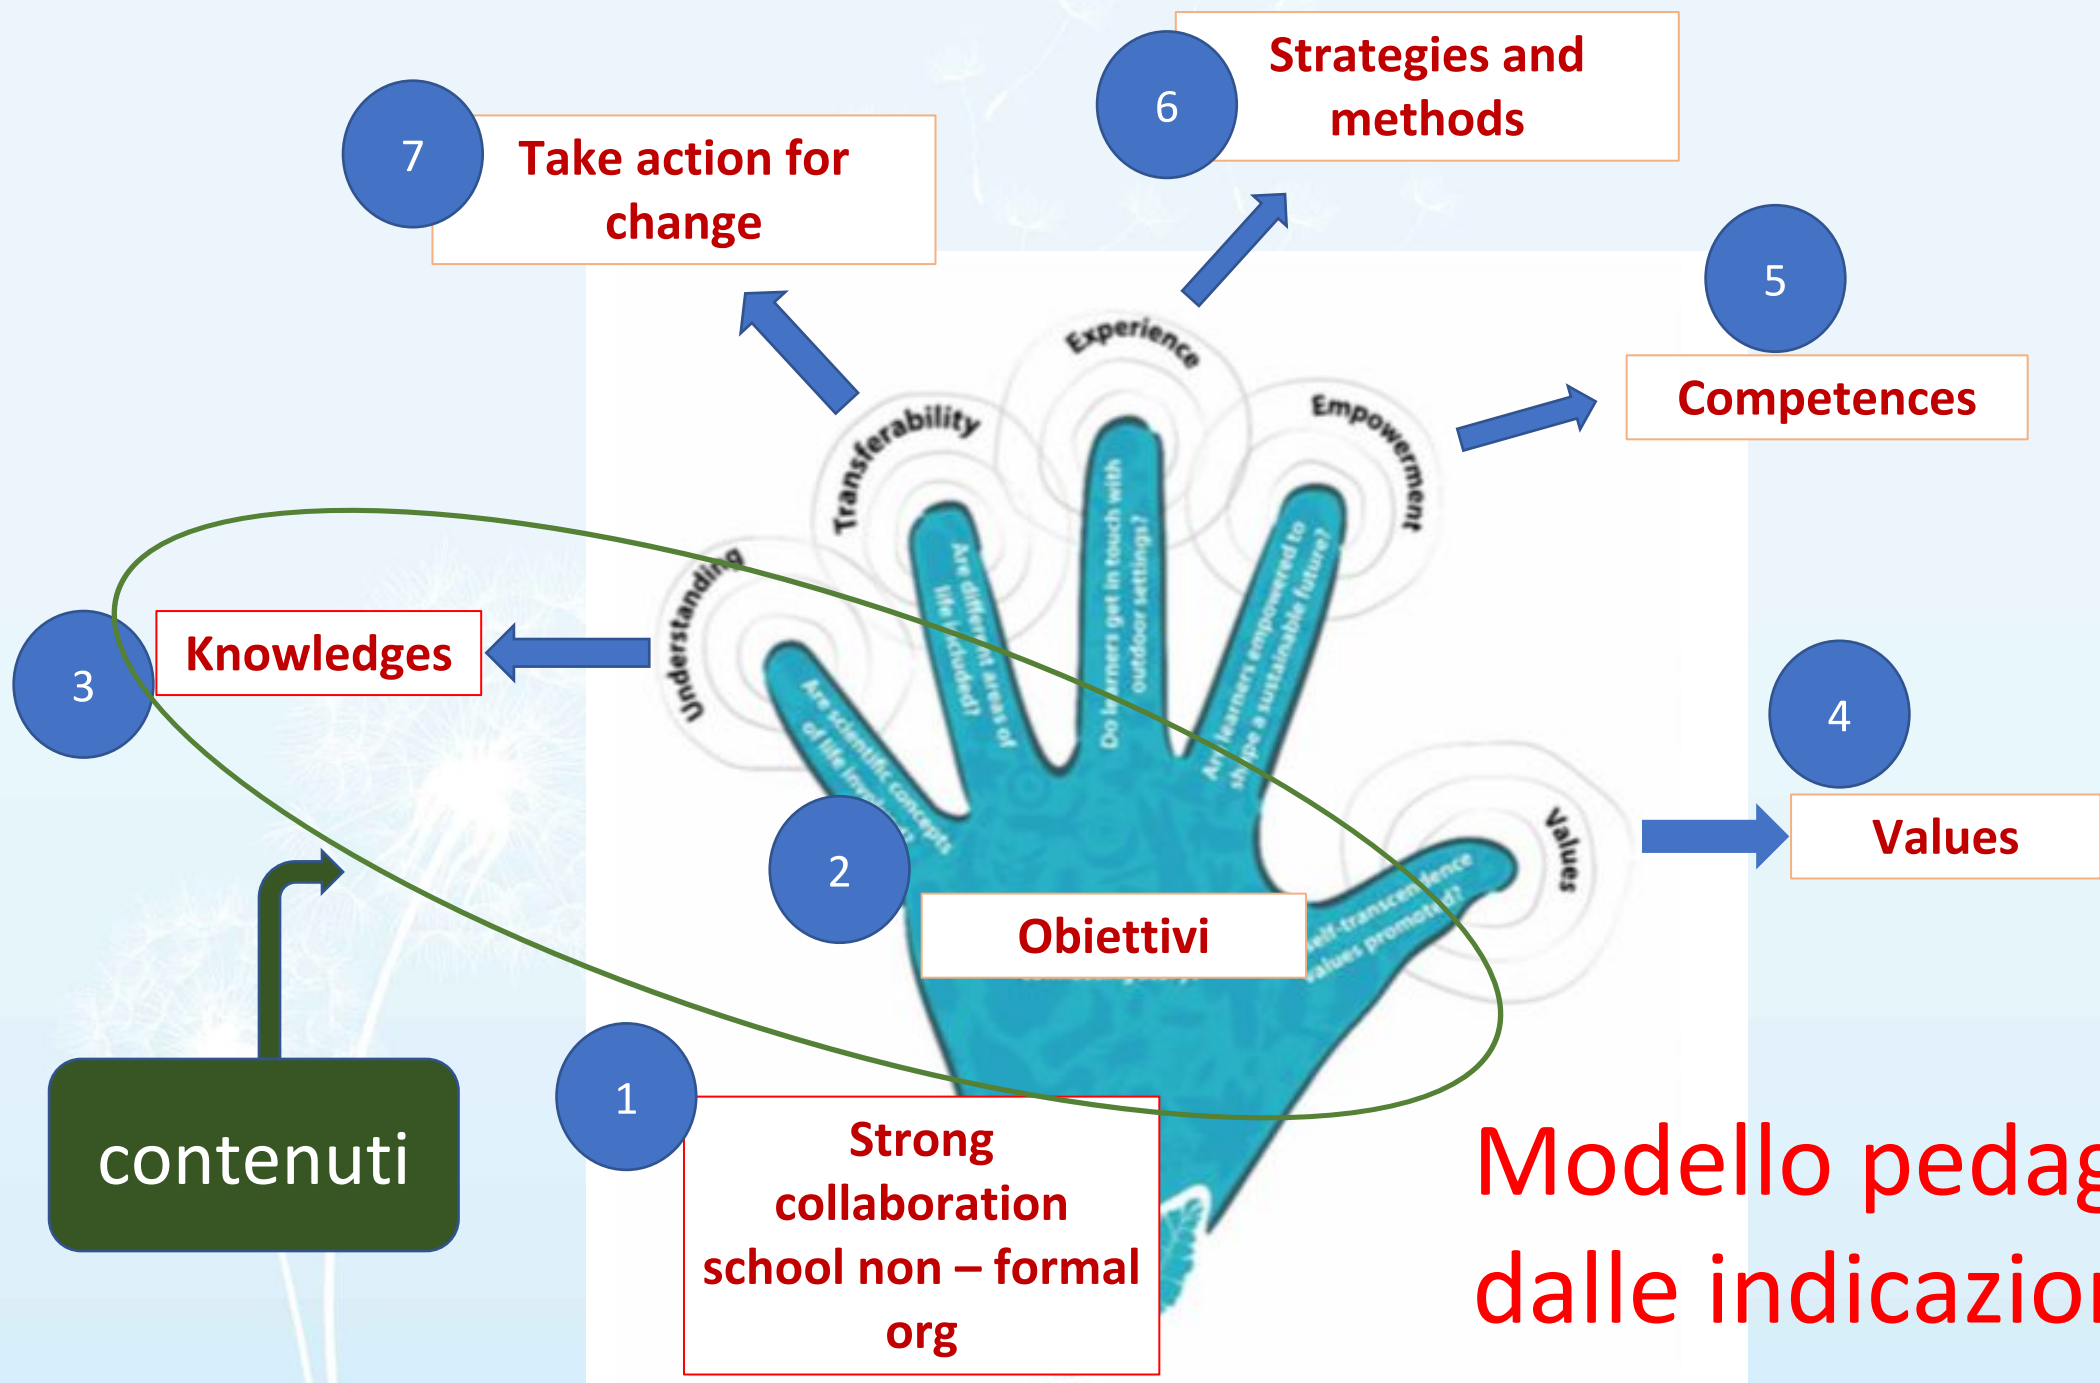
6

Strategies and methods

7

Take action for change

5

Competences

Experience

Transferability

Empowerment

Understanding

Are different areas of life included?

Do learners get in touch with outdoor settings?

Are learners empowered to shape a sustainable future?

Are scientific concepts of life in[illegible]

3

Knowledges

4

Values

Values

2

Obiettivi

Self-transcendence values promoted?

contenuti

1

Strong collaboration school non – formal org

Modello pedag

dalle indicazio